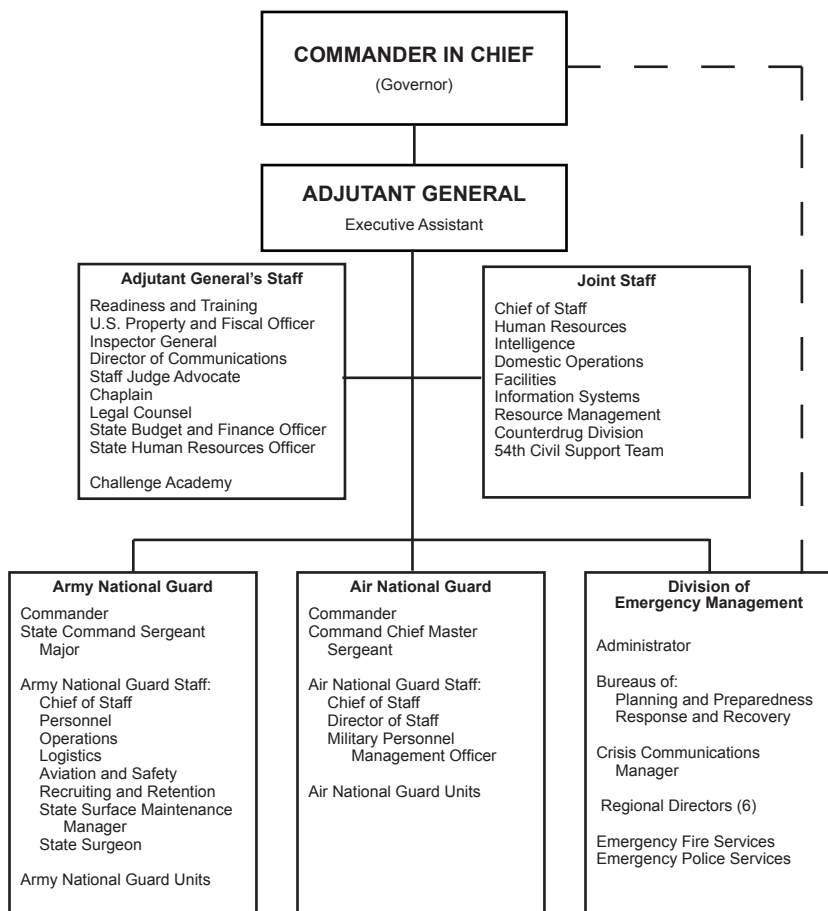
COMMANDER IN CHIEF
(Governor)

ADJUTANT GENERAL
Executive Assistant

Adjutant General's Staff
Readiness and Training
U.S. Property and Fiscal Officer
Inspector General
Director of Communications
Staff Judge Advocate
Chaplain
Legal Counsel
State Budget and Finance Officer
State Human Resources Officer

Challenge Academy

Joint Staff
Chief of Staff
Human Resources
Intelligence
Domestic Operations
Facilities
Information Systems
Resource Management
Counterdrug Division
54th Civil Support Team

Army National Guard
Commander
State Command Sergeant Major

Army National Guard Staff:
Chief of Staff
Personnel
Operations
Logistics
Aviation and Safety
Recruiting and Retention
State Surface Maintenance Manager
State Surgeon

Army National Guard Units

Air National Guard
Commander
Command Chief Master Sergeant

Air National Guard Staff:
Chief of Staff
Director of Staff
Military Personnel Management Officer

Air National Guard Units

Division of Emergency Management

Administrator

Bureaus of:
Planning and Preparedness
Response and Recovery

Crisis Communications Manager

Regional Directors (6)

Emergency Fire Services
Emergency Police Services